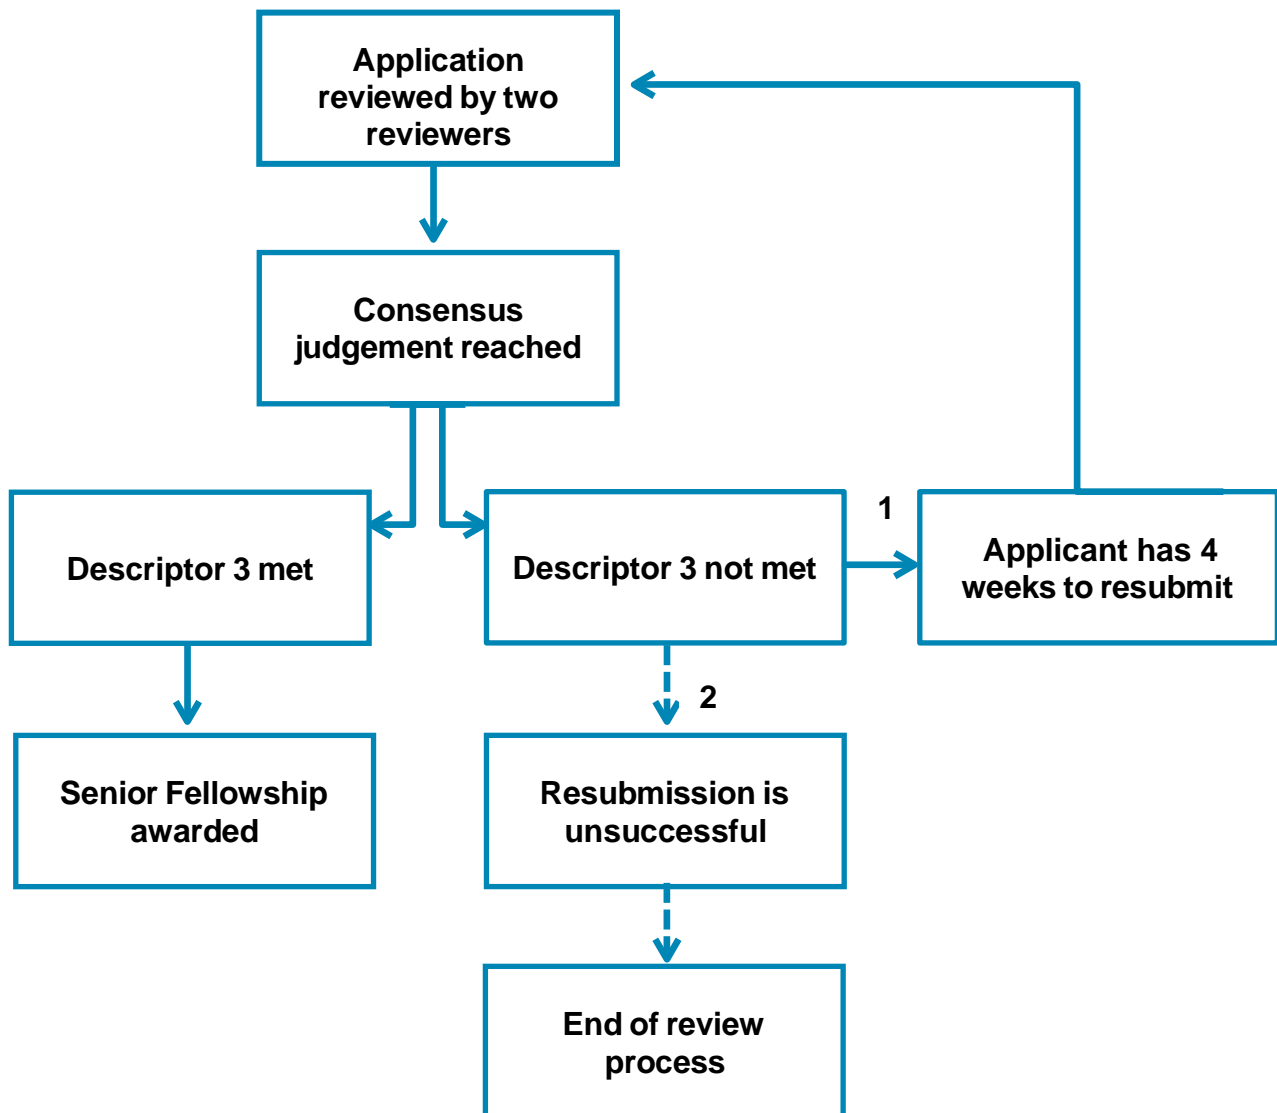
Application reviewed by two reviewers

Consensus judgement reached

Descriptor 3 met

Descriptor 3 not met

1

Applicant has 4 weeks to resubmit

Senior Fellowship awarded

2

Resubmission is unsuccessful

End of review process